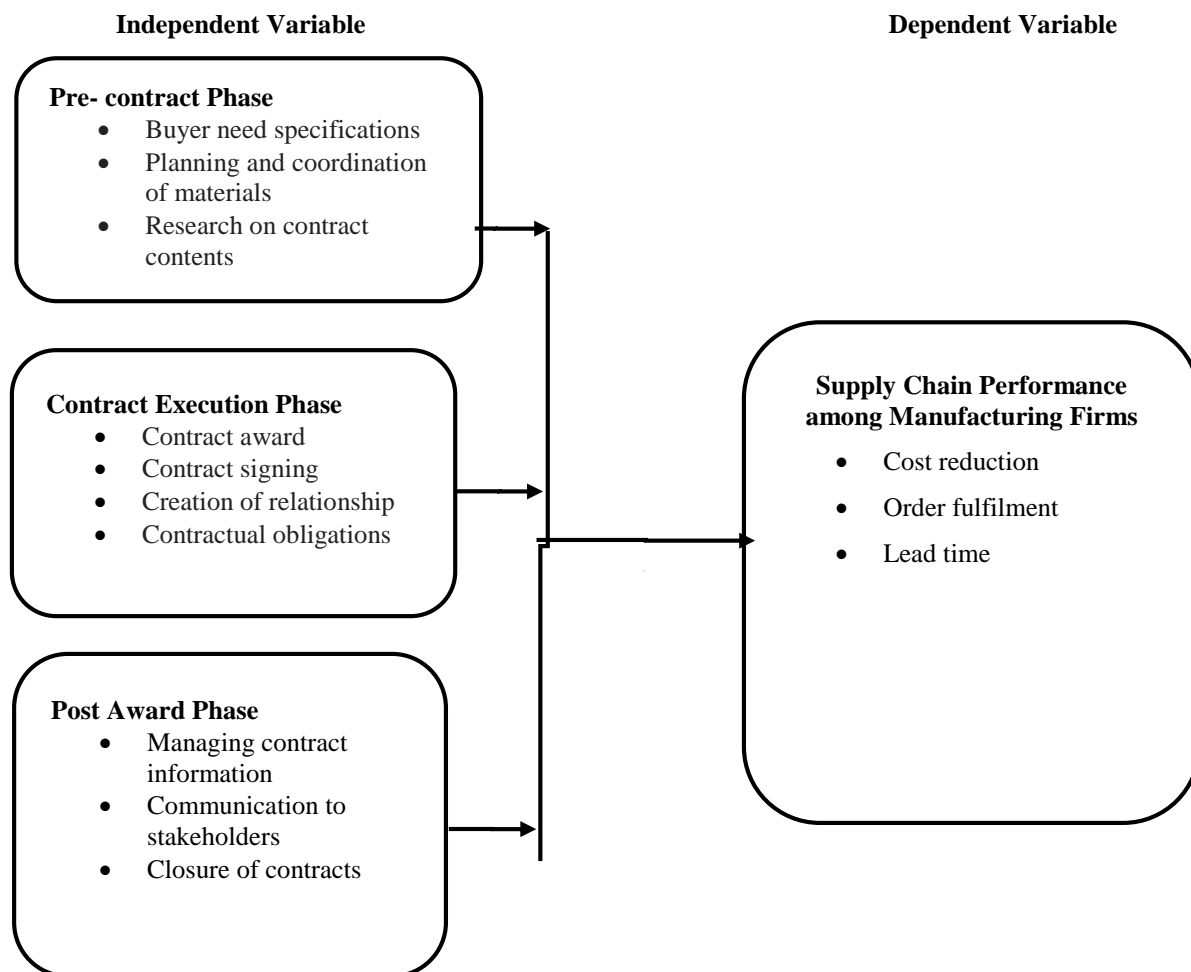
Independent Variable

Dependent Variable

Pre- contract Phase
- Buyer need specifications
- Planning and coordination of materials
- Research on contract contents

Contract Execution Phase
- Contract award
- Contract signing
- Creation of relationship
- Contractual obligations

Post Award Phase
- Managing contract information
- Communication to stakeholders
- Closure of contracts

Supply Chain Performance among Manufacturing Firms
- Cost reduction
- Order fulfilment
- Lead time